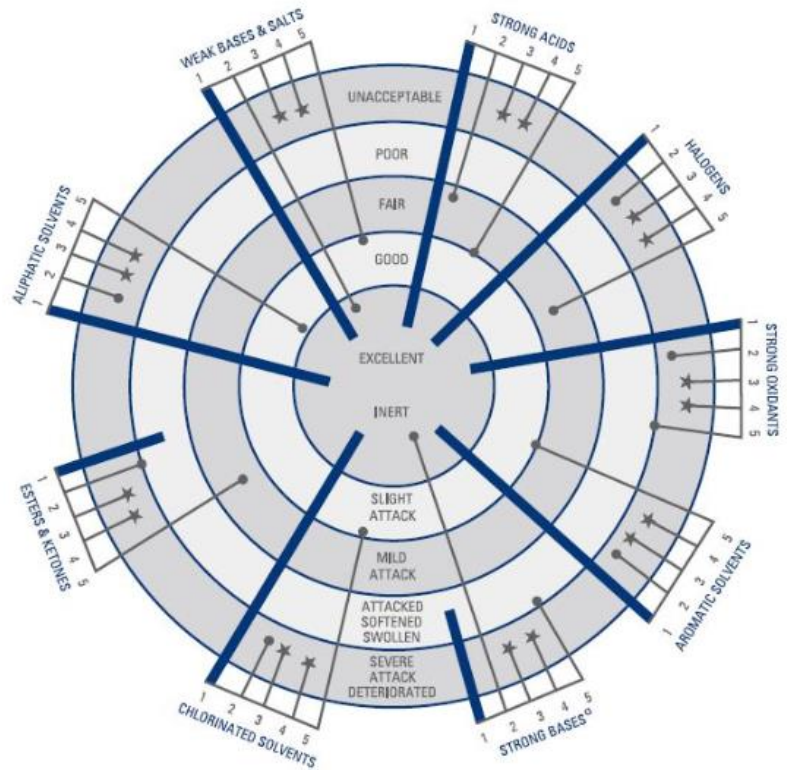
WEAK BASES & SALTS
1 2 3 4 5

STRONG ACIDS
1 2 3 4 5

HALOGENS
1 2 3 4 5

STRONG OXIDANTS
1 2 3 4 5

AROMATIC SOLVENTS
1 2 3 4 5

STRONG BASES$^{\alpha}$
1 2 3 4 5

CHLORINATED SOLVENTS
1 2 3 4 5

ESTERS & KETONES
1 2 3 4 5

ALIPHATIC SOLVENTS
1 2 3 4 5

UNACCEPTABLE
POOR
FAIR
GOOD
EXCELLENT
INERT
SLIGHT ATTACK
MILD ATTACK
ATTACKED SOFTENED SWOLLEN
SEVERE ATTACK DETERIORATED